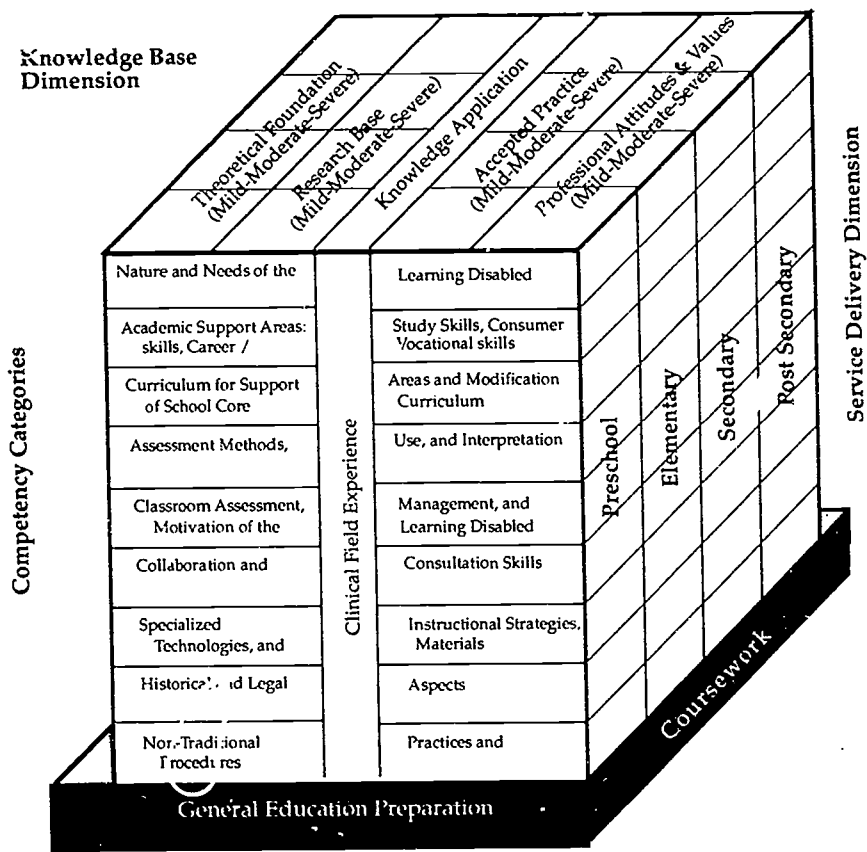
Knowledge Base Dimension

Theoretical Foundation (Mild-Moderate-Severe)

Research Base (Mild-Moderate-Severe)

Knowledge Application

Accepted Practice (Mild-Moderate-Severe)

Professional Attitudes & Values (Mild-Moderate-Severe)

Service Delivery Dimension

Competency Categories

Nature and Needs of the

Learning Disabled

Academic Support Areas: skills, Career /

Study Skills, Consumer Vocational skills

Curriculum for Support of School Core

Areas and Modification Curriculum

Assessment Methods,

Use, and Interpretation

Classroom Assessment, Motivation of the

Management, and Learning Disabled

Collaboration and

Consultation Skills

Specialized Technologies, and

Instructional Strategies, Materials

Historical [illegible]d Legal

Aspects

Non-Traditional Procedures

Practices and

Clinical Field Experience

Preschool

Elementary

Secondary

Post Secondary

Coursework

General Education Preparation